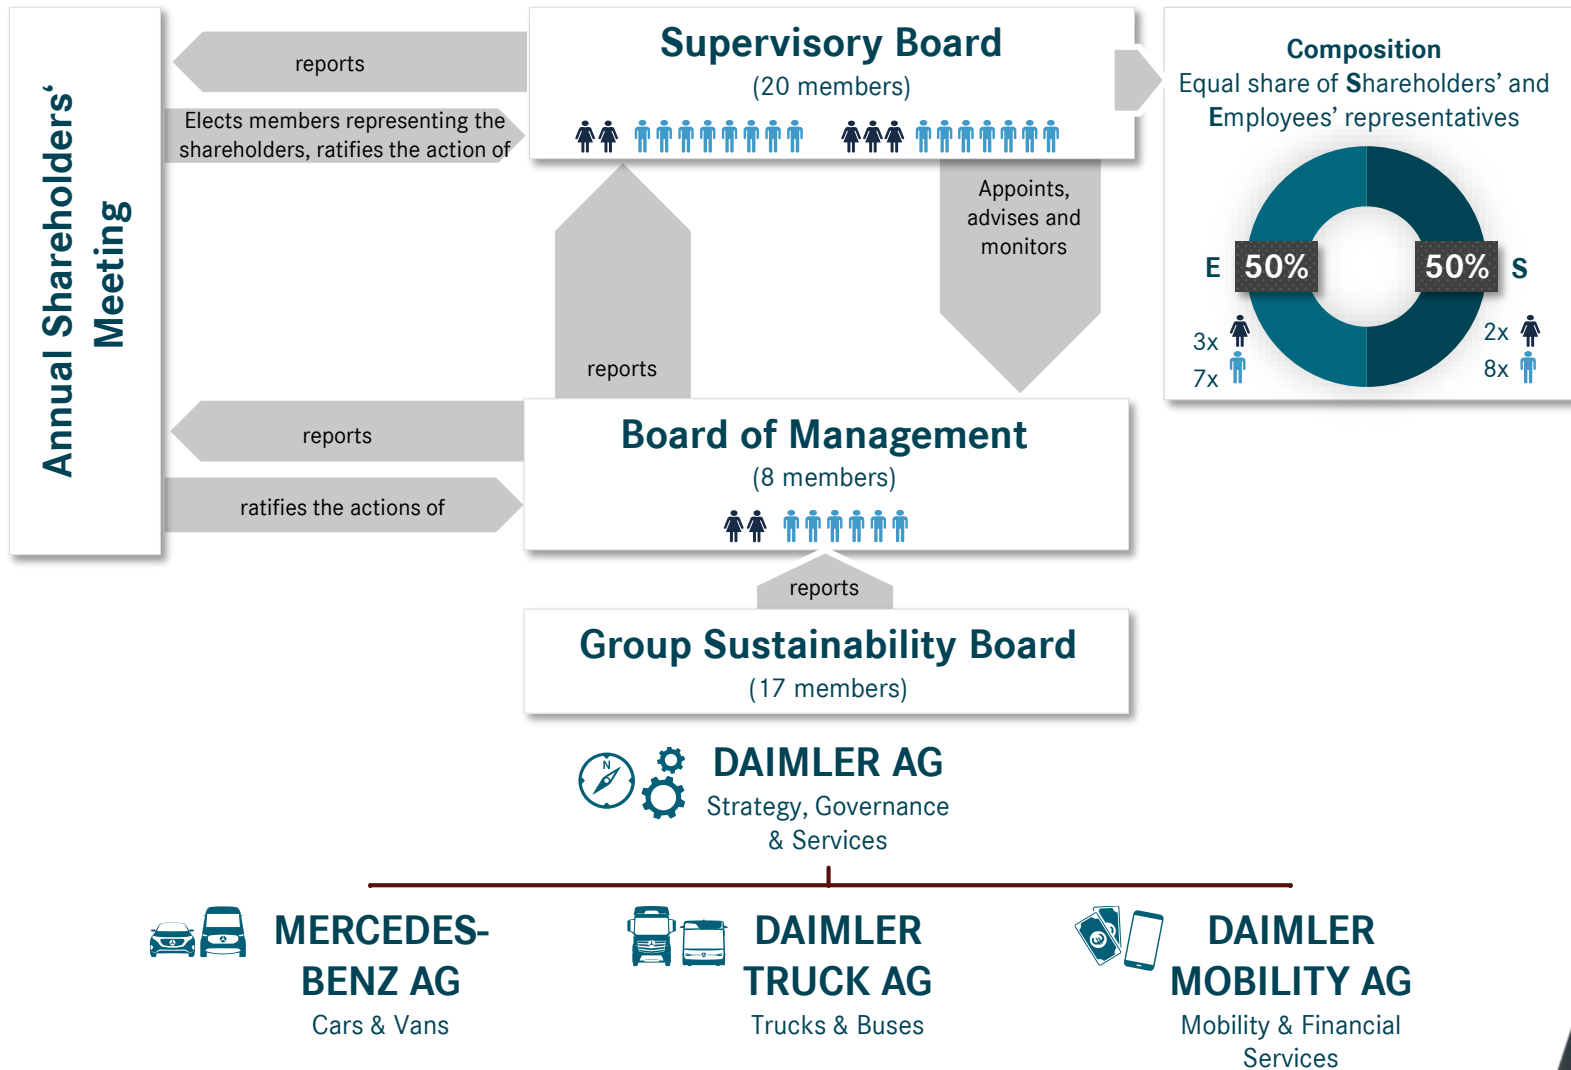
Annual Shareholders‘ Meeting

reports

Elects members representing the shareholders, ratifies the action of

Supervisory Board
(20 members)

Composition
Equal share of Shareholders’ and Employees’ representatives

E 50%
50% S
3x
7x
2x
8x

Appoints, advises and monitors

reports

reports

ratifies the actions of

Board of Management
(8 members)

reports

Group Sustainability Board
(17 members)

DAIMLER AG
Strategy, Governance & Services

MERCEDES-BENZ AG
Cars & Vans

DAIMLER TRUCK AG
Trucks & Buses

DAIMLER MOBILITY AG
Mobility & Financial Services